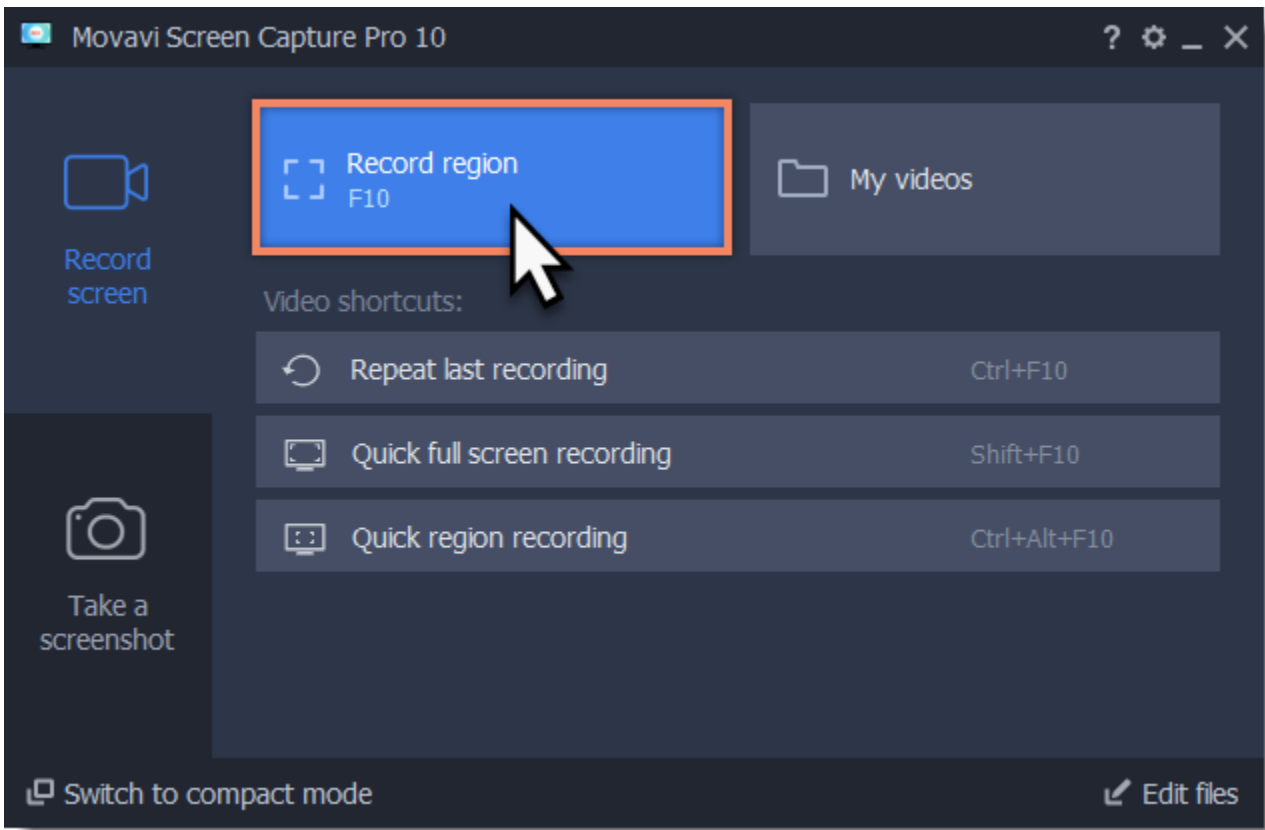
Movavi Screen Capture Pro 10

?

Record screen

Record region
F10

My videos

Video shortcuts:

Repeat last recording Ctrl+F10

Quick full screen recording Shift+F10

Quick region recording Ctrl+Alt+F10

Take a screenshot

Switch to compact mode

Edit files